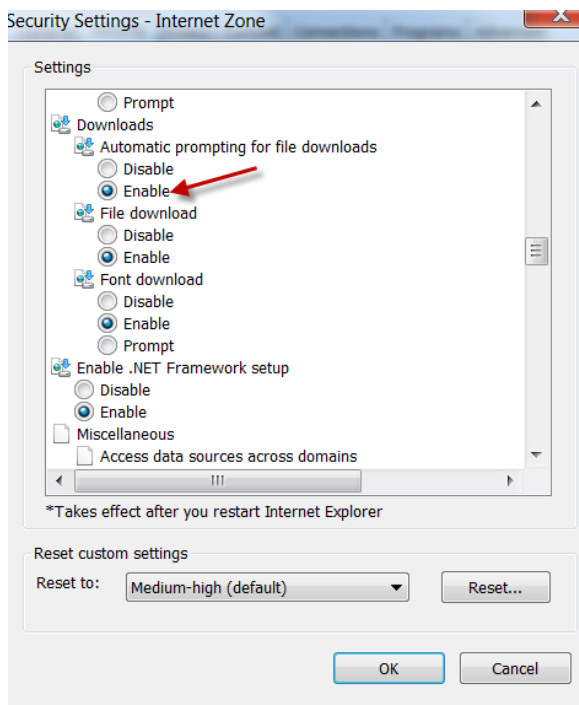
Security Settings - Internet Zone

Settings

Prompt
Downloads
Automatic prompting for file downloads
Disable
Enable
File download
Disable
Enable
Font download
Disable
Enable
Prompt
Enable .NET Framework setup
Disable
Enable
Miscellaneous
Access data sources across domains

*Takes effect after you restart Internet Explorer

Reset custom settings
Reset to: Medium-high (default)
Reset...

OK
Cancel